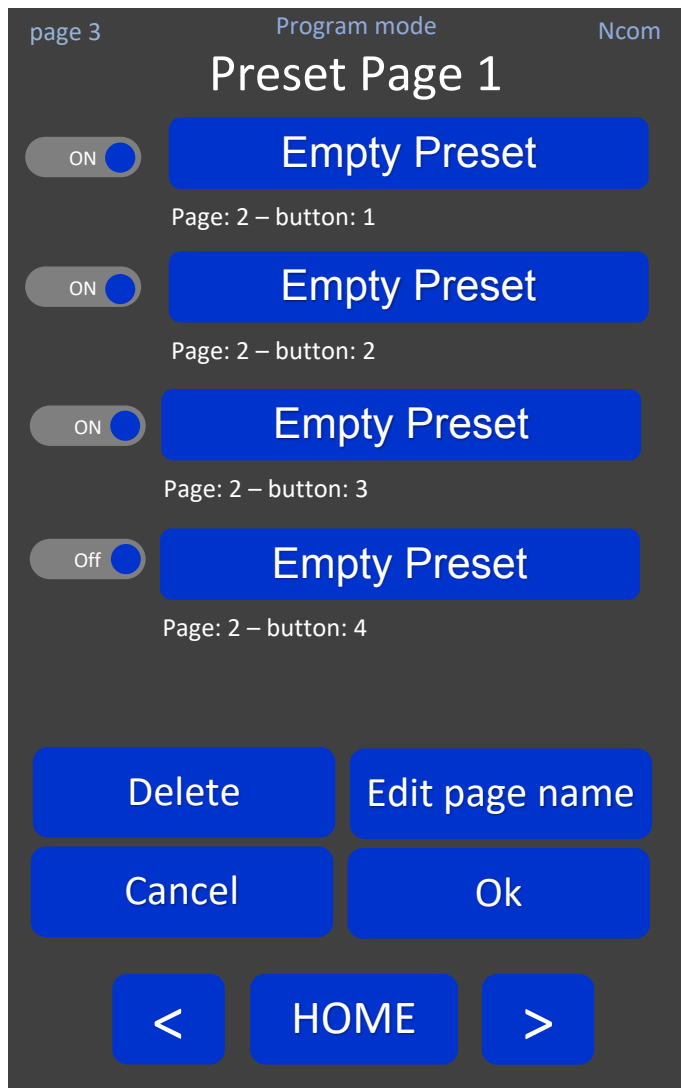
page 3 Program mode Ncom

Preset Page 1

ON Empty Preset

Page: 2 – button: 1

ON Empty Preset

Page: 2 – button: 2

ON Empty Preset

Page: 2 – button: 3

Off Empty Preset

Page: 2 – button: 4

Delete Edit page name

Cancel Ok

< HOME >